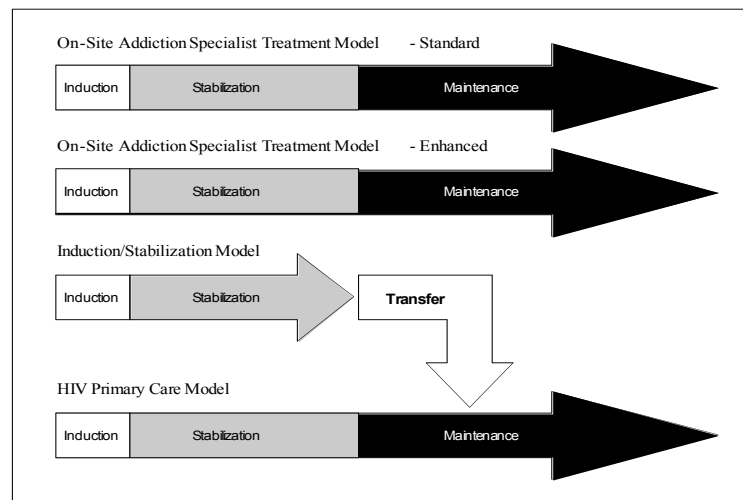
On-Site Addiction Specialist Treatment Model - Standard

Induction
Stabilization
Maintenance

On-Site Addiction Specialist Treatment Model - Enhanced

Induction
Stabilization
Maintenance

Induction/Stabilization Model

Induction
Stabilization
Transfer

HIV Primary Care Model

Induction
Stabilization
Maintenance